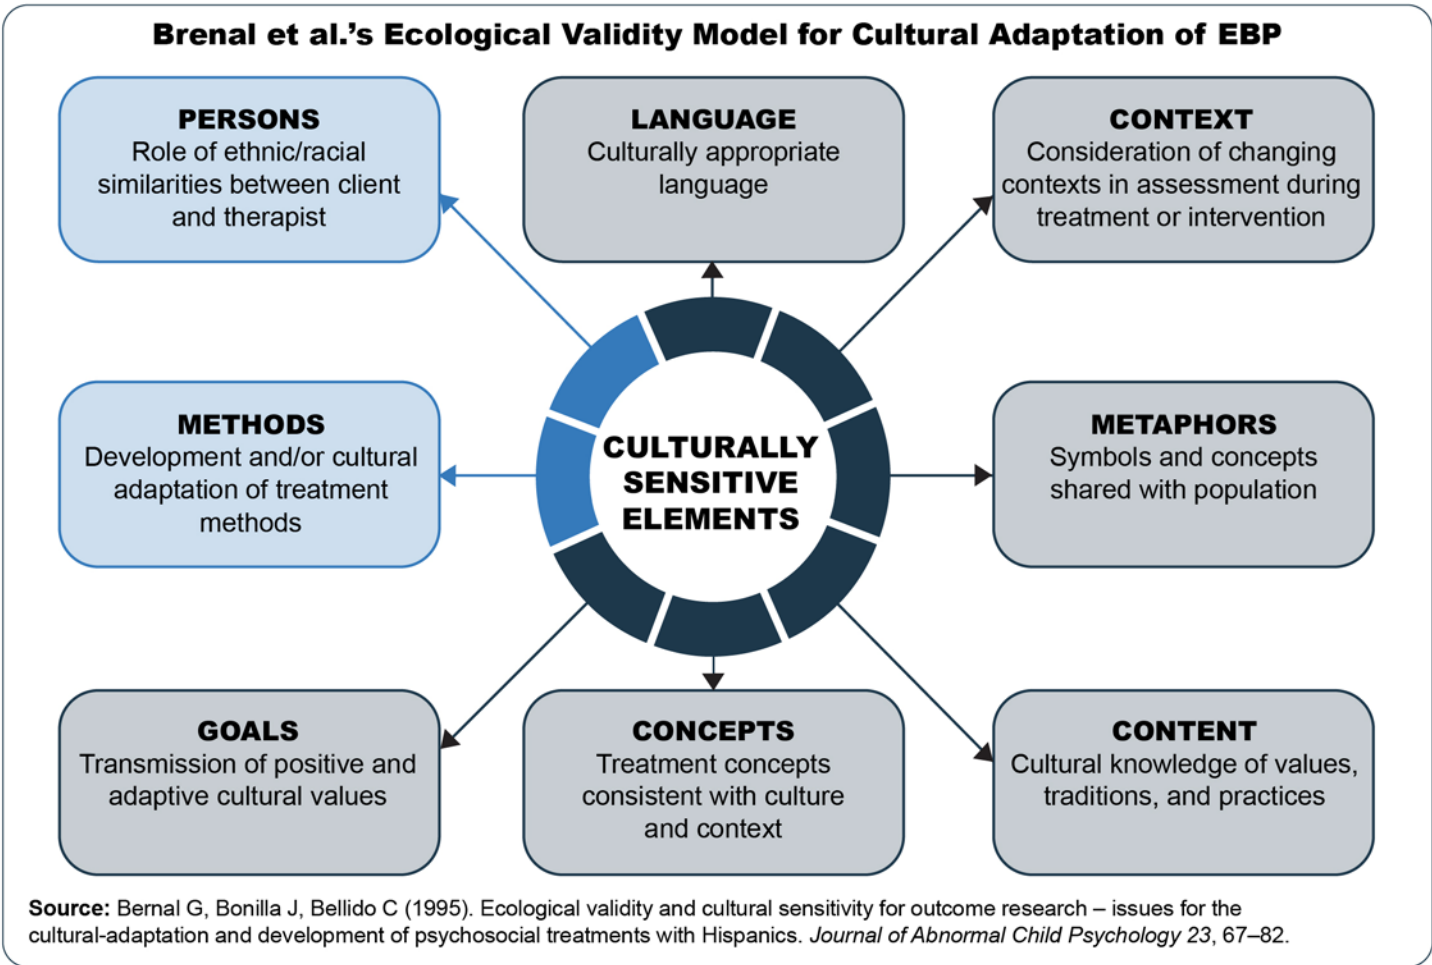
Brenal et al.'s Ecological Validity Model for Cultural Adaptation of EBP

PERSONS
Role of ethnic/racial similarities between client and therapist

LANGUAGE
Culturally appropriate language

CONTEXT
Consideration of changing contexts in assessment during treatment or intervention

METHODS
Development and/or cultural adaptation of treatment methods

CULTURALLY SENSITIVE ELEMENTS

METAPHORS
Symbols and concepts shared with population

GOALS
Transmission of positive and adaptive cultural values

CONCEPTS
Treatment concepts consistent with culture and context

CONTENT
Cultural knowledge of values, traditions, and practices

Source: Bernal G, Bonilla J, Bellido C (1995). Ecological validity and cultural sensitivity for outcome research – issues for the cultural-adaptation and development of psychosocial treatments with Hispanics. Journal of Abnormal Child Psychology 23, 67–82.